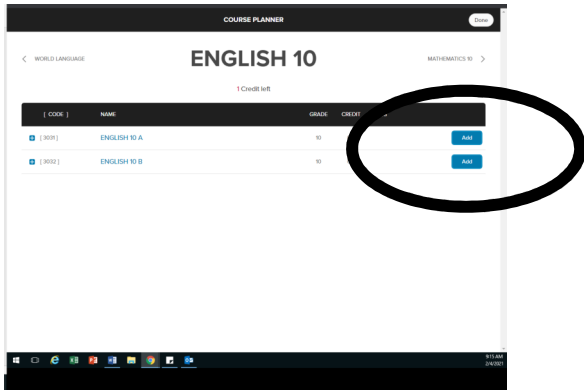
COURSE PLANNER

Done

< WORLD LANGUAGE

ENGLISH 10

MATHEMATICS 10 >

1 Credit left

| [ CODE ] | NAME | GRADE | CREDIT | |
|---|---|---|---|---|
| [ 3031 ] | ENGLISH 10 A | 10 | | Add |
| [ 3032 ] | ENGLISH 10 B | 10 | | Add |

9:15 AM
2/4/2021